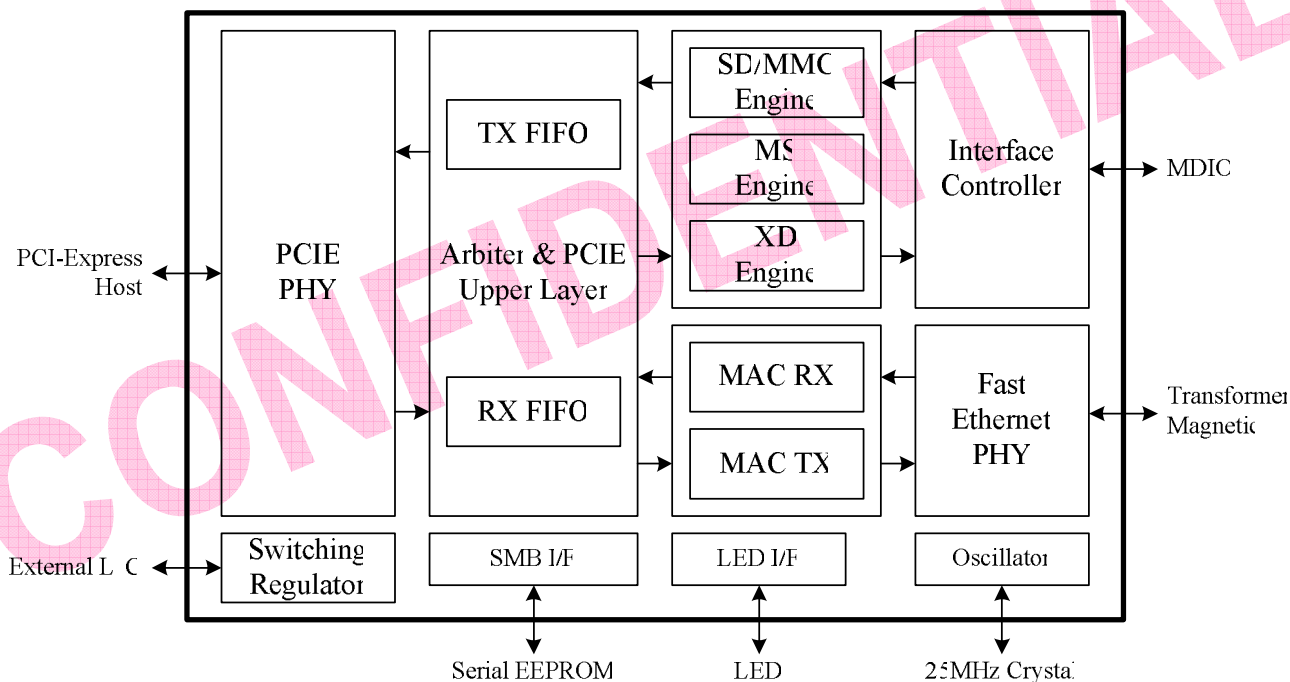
PCIE PHY

TX FIFO

Arbiter & PCIE Upper Layer

RX FIFO

SD/MMC Engine

MS Engine

XD Engine

Interface Controller

MDIC

PCI-Express Host

MAC RX

MAC TX

Fast Ethernet PHY

Transformer Magnetic

External L C

Switching Regulator

SMB I/F

LED I/F

Oscillator

Serial EEPROM

LED

25MHz Crystal

CONFIDENTIAL